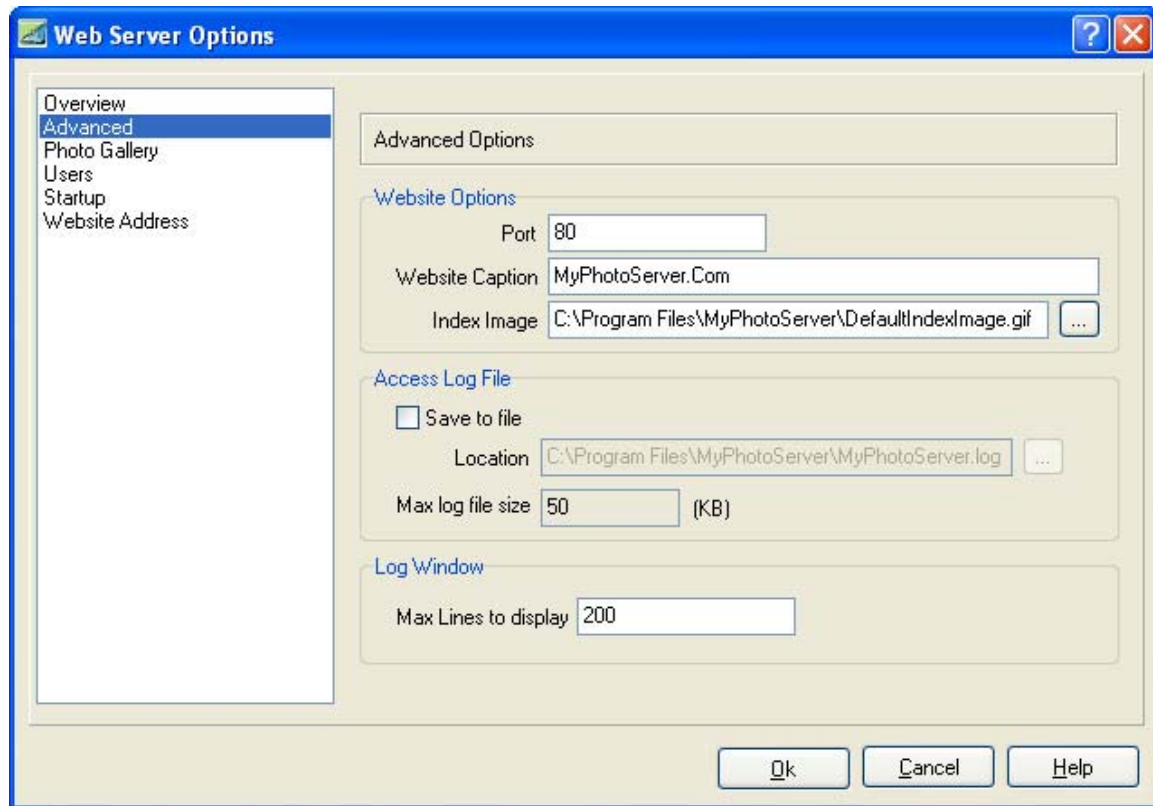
Web Server Options

?

Overview
Advanced
Photo Gallery
Users
Startup
Website Address

Advanced Options

Website Options

Port 80

Website Caption MyPhotoServer.Com

Index Image C:\Program Files\MyPhotoServer\DefaultIndexImage.gif ...

Access Log File

Save to file

Location C:\Program Files\MyPhotoServer\MyPhotoServer.log ...

Max log file size 50 (KB)

Log Window

Max Lines to display 200

Ok Cancel Help